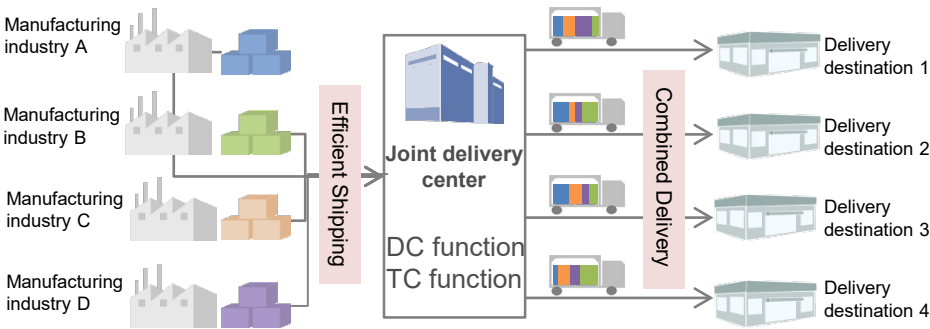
Manufacturing industry A

Manufacturing industry B

Manufacturing industry C

Manufacturing industry D

Efficient Shipping

Joint delivery center

DC function
TC function

Combined Delivery

Delivery destination 1

Delivery destination 2

Delivery destination 3

Delivery destination 4